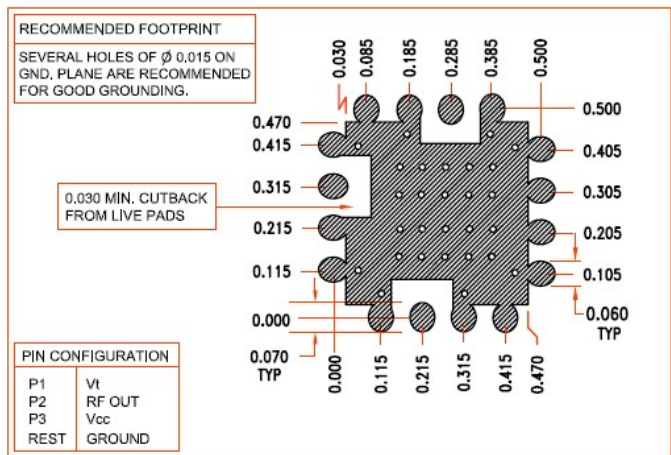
RECOMMENDED FOOTPRINT

SEVERAL HOLES OF Ø 0.015 ON GND, PLANE ARE RECOMMENDED FOR GOOD GROUNDING.

0.030 0.085 0.185 0.285 0.385 0.500

0.470
0.415
0.315
0.215
0.115
0.000
0.070
TYP

0.500
0.405
0.305
0.205
0.105
0.060
TYP

0.030 MIN. CUTBACK FROM LIVE PADS

0.000 0.115 0.215 0.315 0.415 0.470

PIN CONFIGURATION

| | |
|---|---|
| P1 | Vt |
| P2 | RF OUT |
| P3 | Vcc |
| REST | GROUND |